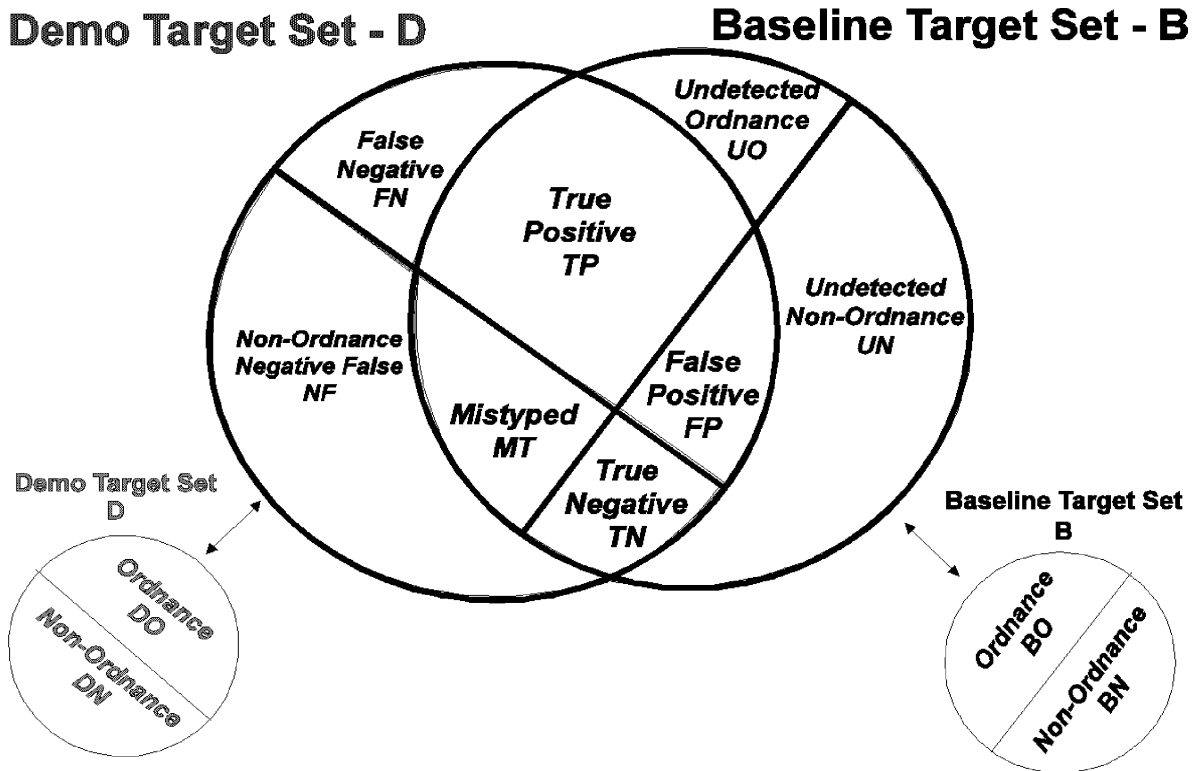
Demo Target Set - D

Baseline Target Set - B

False Negative FN

Undetected Ordnance UO

True Positive TP

Undetected Non-Ordnance UN

Non-Ordnance Negative False NF

False Positive FP

Mistyped MT

True Negative TN

Demo Target Set D

Ordnance DO

Non-Ordnance DN

Baseline Target Set B

Ordnance BO

Non-Ordnance BN